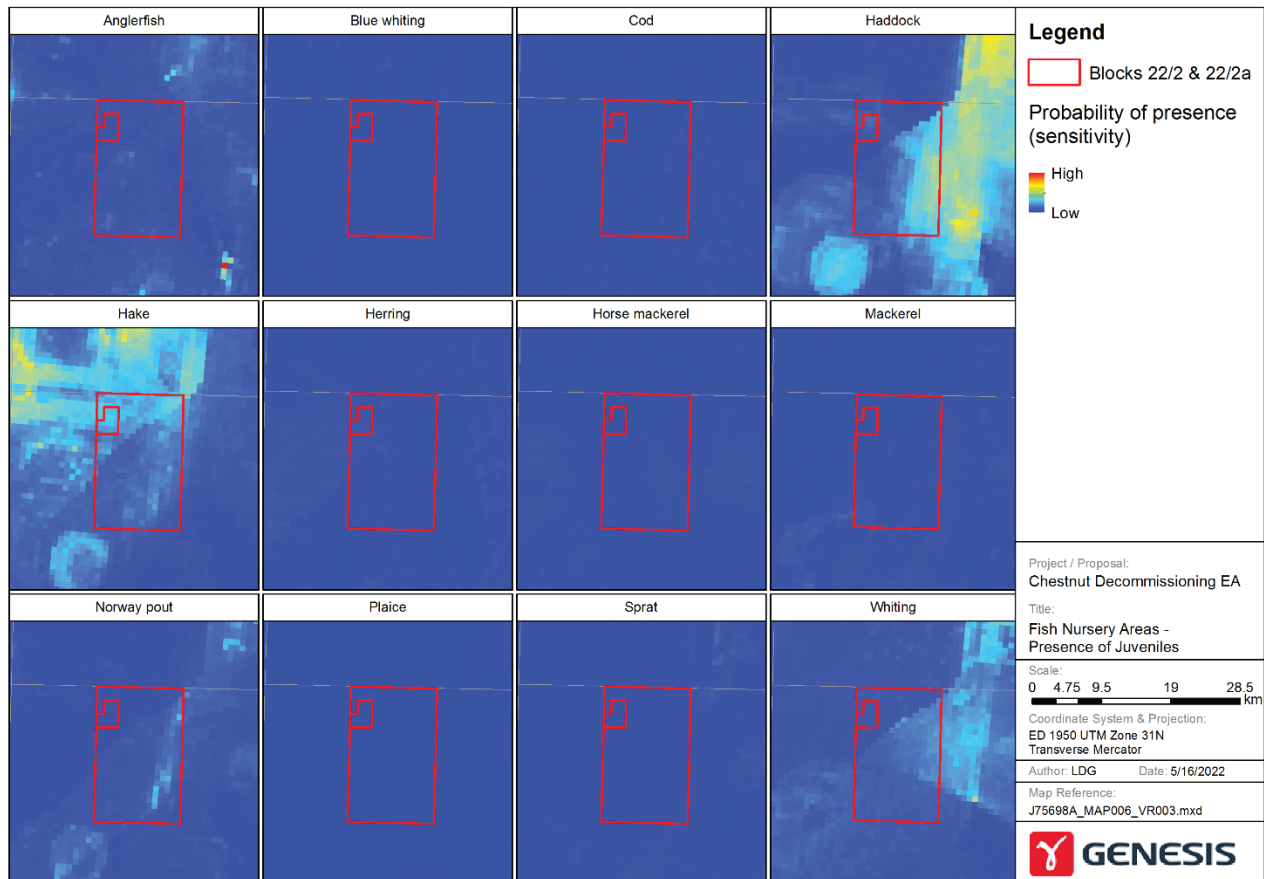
Anglerfish

Blue whiting

Cod

Haddock

Hake

Herring

Horse mackerel

Mackerel

Norway pout

Plaice

Sprat

Whiting

Legend

Blocks 22/2 & 22/2a

Probability of presence (sensitivity)

High

Low

Project / Proposal:
Chestnut Decommissioning EA

Title:
Fish Nursery Areas - Presence of Juveniles

Scale:
0 4.75 9.5 19 28.5 km

Coordinate System & Projection:
ED 1950 UTM Zone 31N
Transverse Mercator

Author: LDG Date: 5/16/2022

Map Reference:
J75698A_MAP006_VR003.mxd

GENESIS